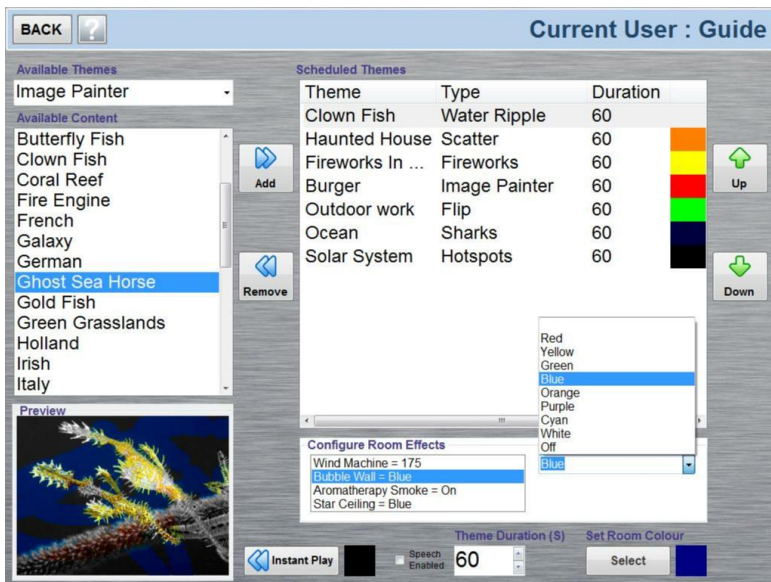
BACK ?

Current User : Guide

Available Themes

Image Painter

Available Content

Butterfly Fish
Clown Fish
Coral Reef
Fire Engine
French
Galaxy
German
Ghost Sea Horse
Gold Fish
Green Grasslands
Holland
Irish
Italy

Preview

Add

Remove

Scheduled Themes

| Theme | Type | Duration |
|---|---|---|
| Clown Fish | Water Ripple | 60 |
| Haunted House | Scatter | 60 |
| Fireworks In ... | Fireworks | 60 |
| Burger | Image Painter | 60 |
| Outdoor work | Flip | 60 |
| Ocean | Sharks | 60 |
| Solar System | Hotspots | 60 |

Up

Down

Red
Yellow
Green
Blue
Orange
Purple
Cyan
White
Off

Blue

Configure Room Effects

Wind Machine = 175
Bubble Wall = Blue
Aromatherapy Smoke = On
Star Ceiling = Blue

Instant Play

Speech Enabled

Theme Duration (S)

60

Set Room Colour

Select